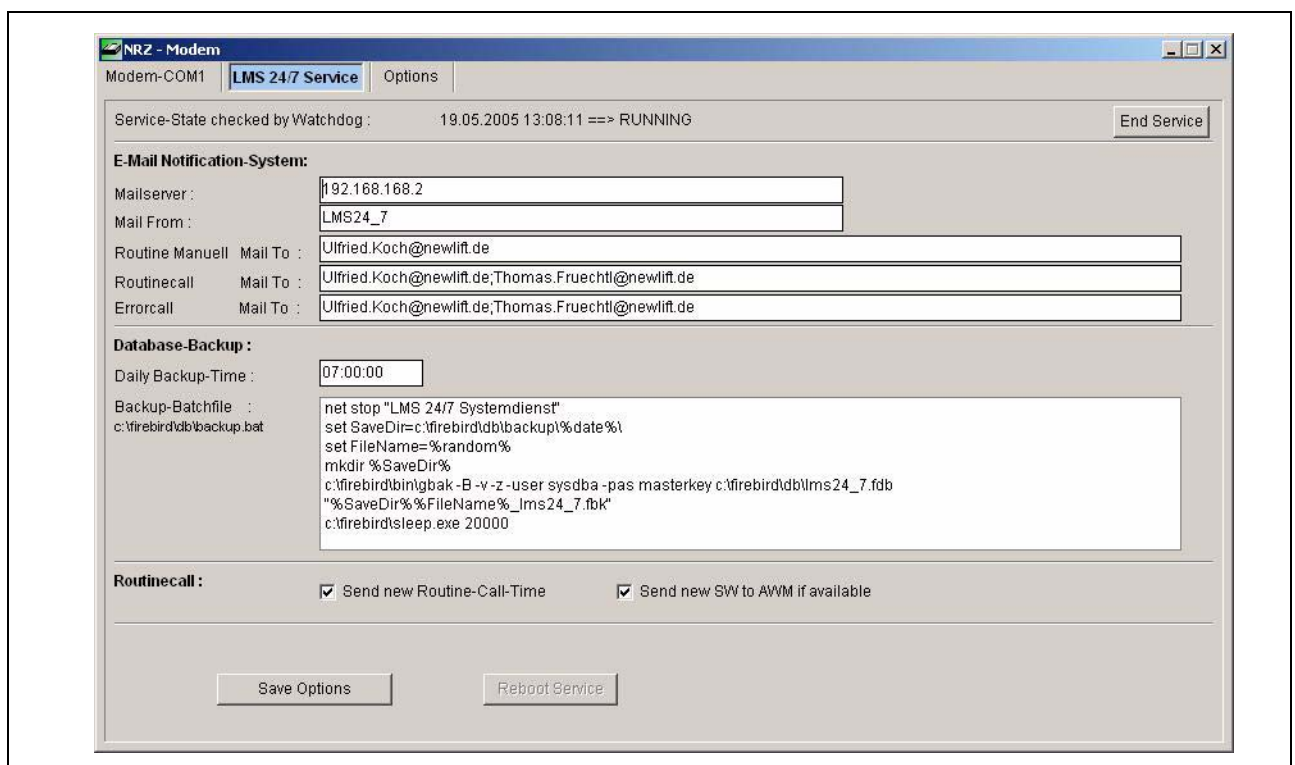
NRZ - Modem

Modem-COM1 | LMS 24/7 Service | Options

Service-State checked by Watchdog : 19.05.2005 13:08:11 ==> RUNNING

End Service

E-Mail Notification-System:

Mailserver : 192.168.168.2

Mail From : LMS24_7

Routine Manuell Mail To : Ulfried.Koch@newlift.de

Routinecall Mail To : Ulfried.Koch@newlift.de;Thomas.Fruechtl@newlift.de

Errorcall Mail To : Ulfried.Koch@newlift.de;Thomas.Fruechtl@newlift.de

Database-Backup :

Daily Backup-Time : 07:00:00

Backup-Batchfile :
c:\firebird\db\backup.bat

net stop "LMS 24/7 Systemdienst"
set SaveDir=c:\firebird\db\backup\%date%\
set FileName=%random%
mkdir %SaveDir%
c:\firebird\bin\gbak -B -v -z -user sysdba -pas masterkey c:\firebird\db\lms24_7.fdb "%SaveDir%%FileName%_lms24_7.fbk"
c:\firebird\sleep.exe 20000

Routinecall :

Send new Routine-Call-Time

Send new SW to AWM if available

Save Options

Reboot Service